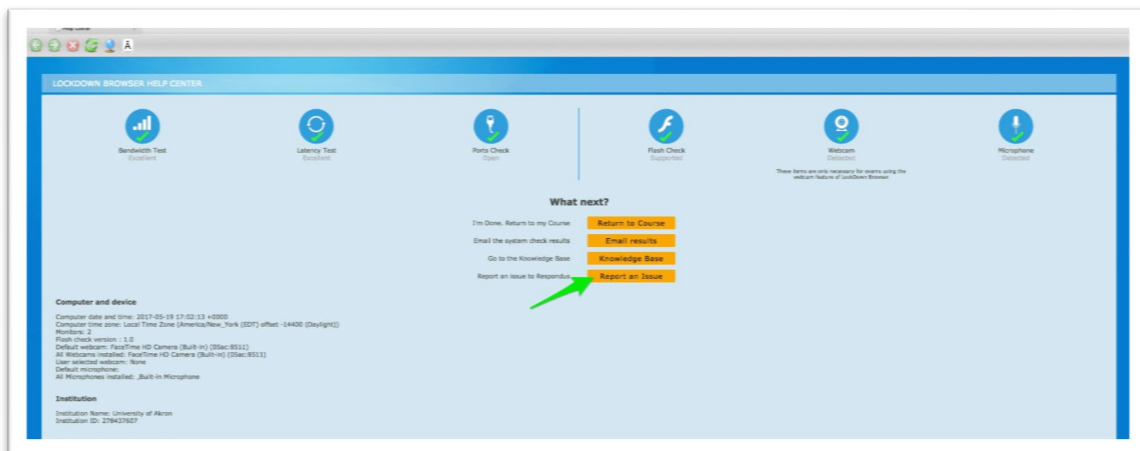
Help Center

LOCKDOWN BROWSER HELP CENTER

Bandwidth Test
Excellent

Latency Test
Excellent

Ports Check
Open

Flash Check
Supported

Webcam
Detected

Microphone
Detected

These items are only necessary for exams using the webcam feature of LockDown Browser

What next?

I'm Done. Return to my Course | Return to Course
Email the system check results | Email results
Go to the Knowledge Base | Knowledge Base
Report an issue to Respondus | Report an Issue

Computer and device

Computer date and time: 2017-05-19 17:02:13 +0000
Computer time zone: Local Time Zone (America/New_York (EDT) offset -14400 (Daylight))
Monitors: 2
Flash check version : 1.0
Default webcam: FaceTime HD Camera (Built-in) (05ac:8511)
All Webcams installed: FaceTime HD Camera (Built-in) (05ac:8511)
User selected webcam: None
Default microphone:
All Microphones installed: ,Built-in Microphone

Institution

Institution Name: University of Akron
Institution ID: 278437607